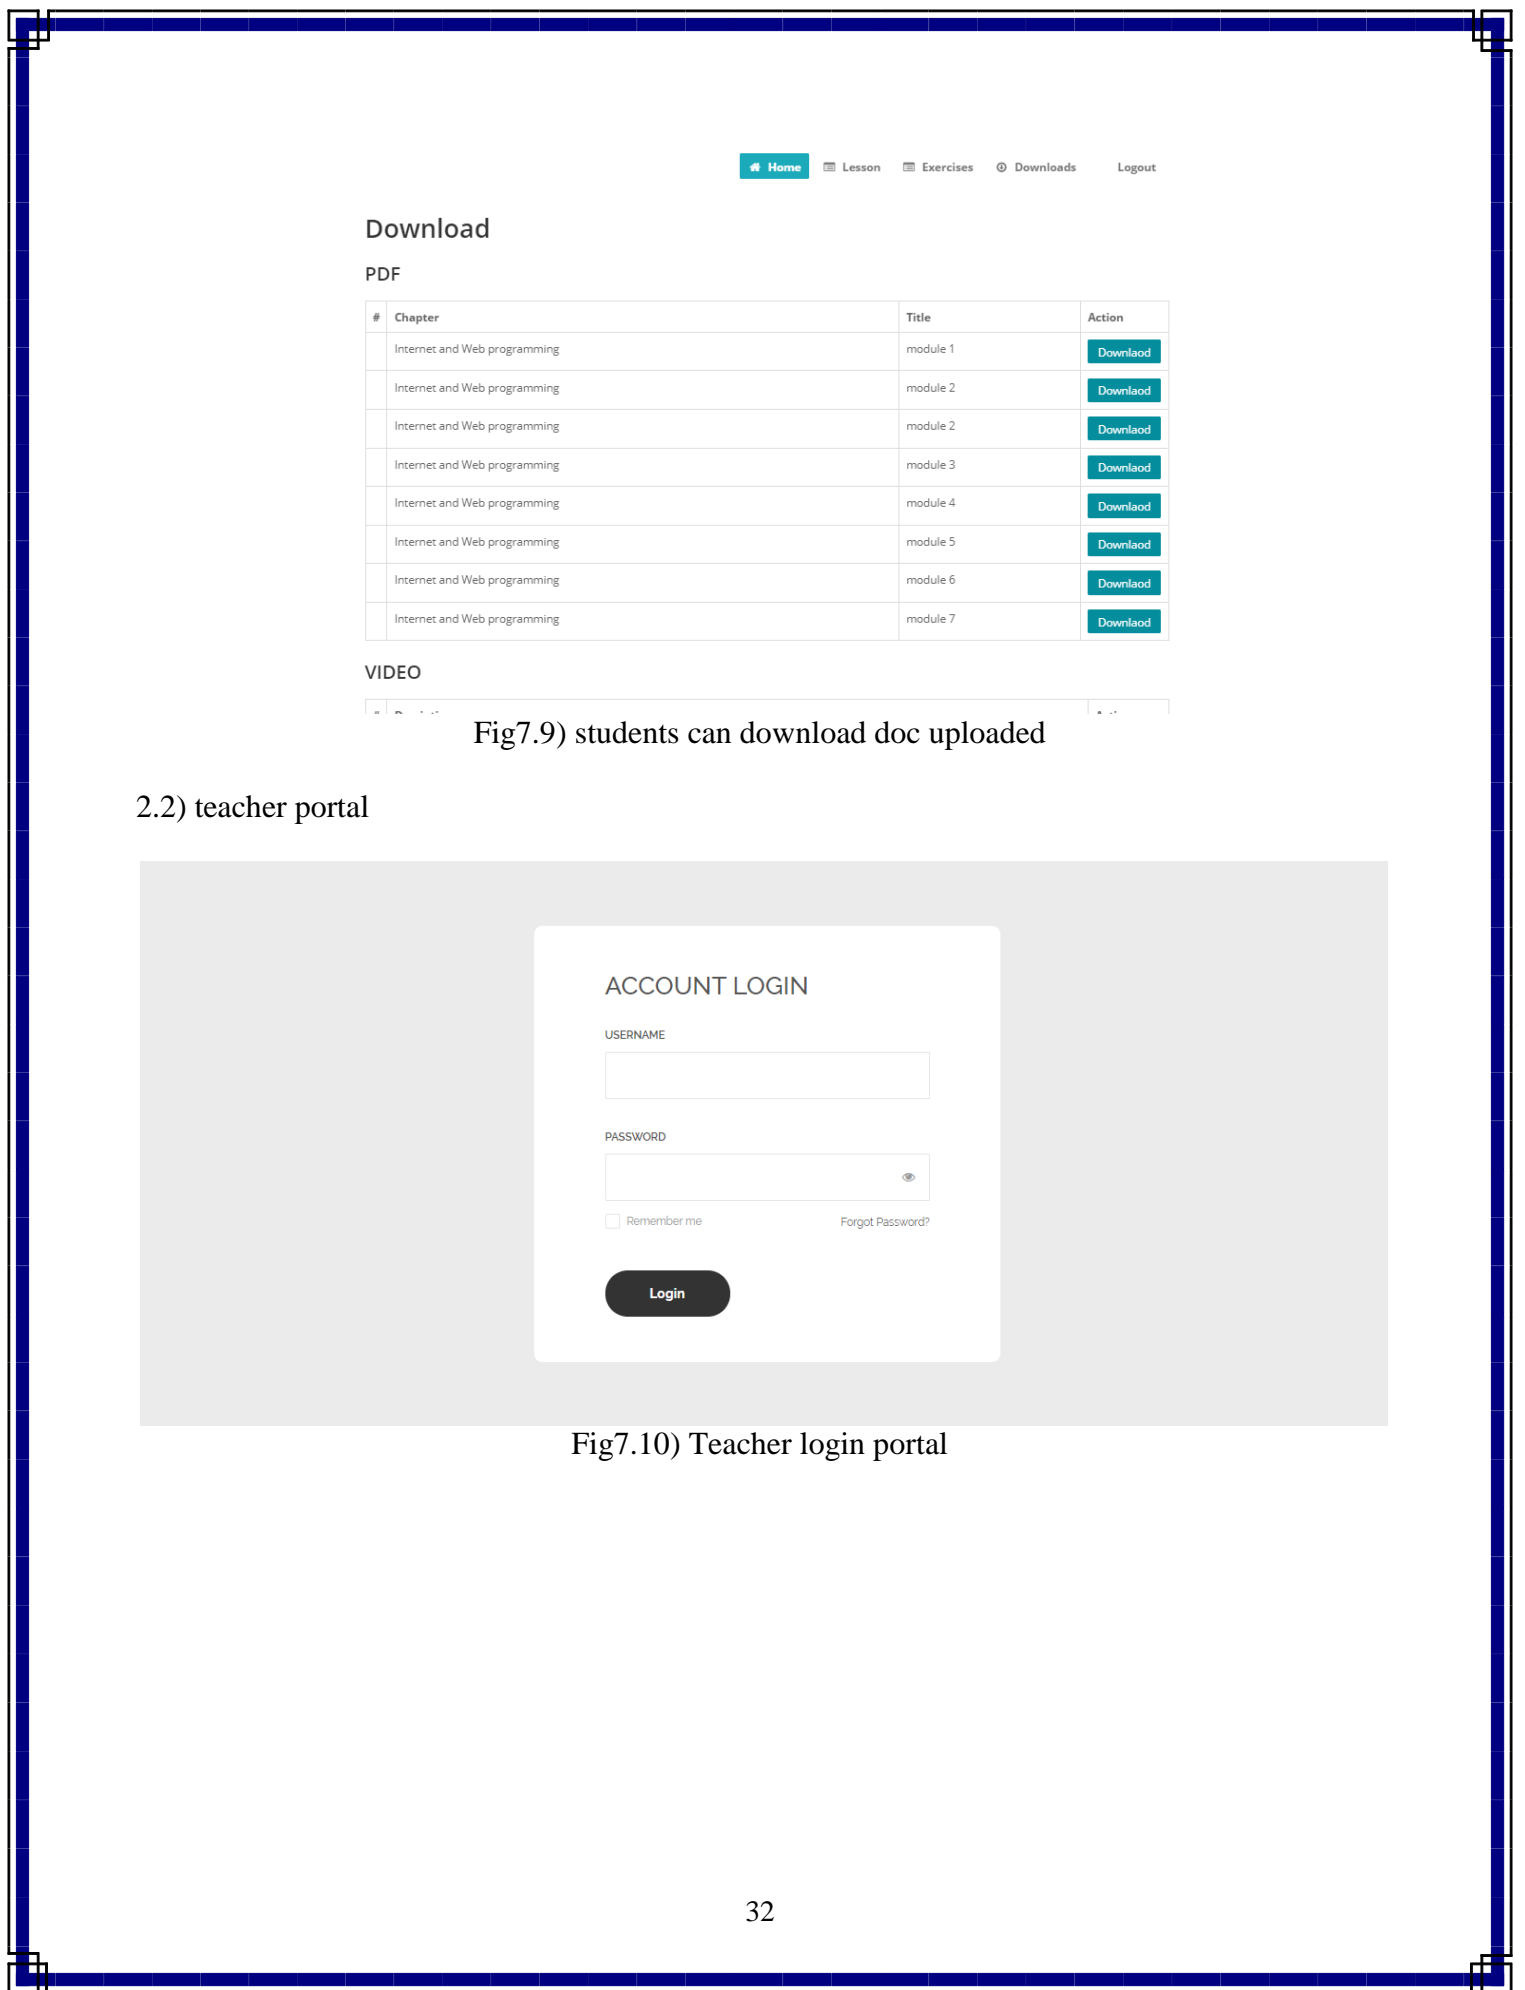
Home Lesson Exercises Downloads Logout

Download

PDF

| # | Chapter | Title | Action |
|---|---|---|---|
| | Internet and Web programming | module 1 | Downlaod |
| | Internet and Web programming | module 2 | Downlaod |
| | Internet and Web programming | module 2 | Downlaod |
| | Internet and Web programming | module 3 | Downlaod |
| | Internet and Web programming | module 4 | Downlaod |
| | Internet and Web programming | module 5 | Downlaod |
| | Internet and Web programming | module 6 | Downlaod |
| | Internet and Web programming | module 7 | Downlaod |

VIDEO

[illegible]

Fig7.9) students can download doc uploaded

2.2) teacher portal

ACCOUNT LOGIN

USERNAME

PASSWORD

Remember me

Forgot Password?

Login

Fig7.10) Teacher login portal

32